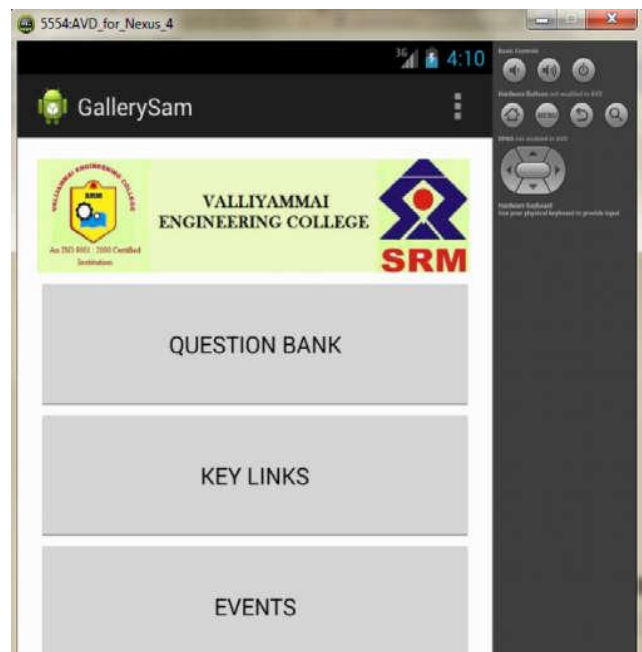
5554:AVD_for_Nexus_4

4:10

GallerySam

VALLIYAMMAI ENGINEERING COLLEGE

SRM

An ISO 9001 : 2000 Certified Institution

QUESTION BANK

KEY LINKS

EVENTS

Basic Controls

Hardware Buttons not enabled in AVD

MENU

DPAD not enabled in AVD

Hardware Keyboard
Use your physical keyboard to provide input